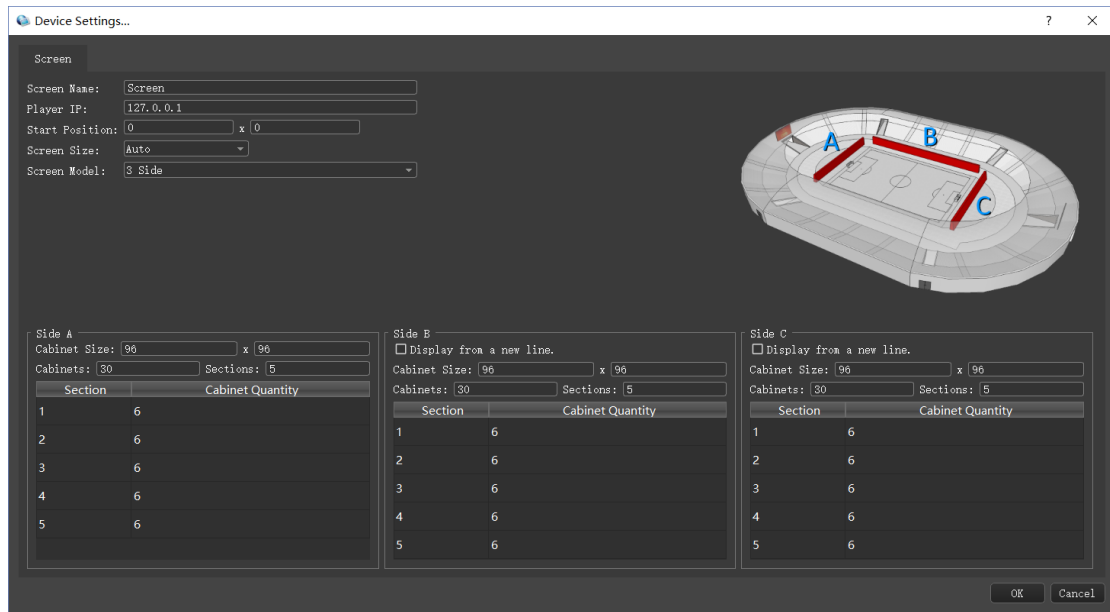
Device Settings...
?
×
Screen
Screen Name: Screen
Player IP: 127.0.0.1
Start Position: 0 x 0
Screen Size: Auto
Screen Model: 3 Side

A
B
C

Side A
Cabinet Size: 96 x 96
Cabinets: 30 Sections: 5

| Section | Cabinet Quantity |
|---|---|
| 1 | 6 |
| 2 | 6 |
| 3 | 6 |
| 4 | 6 |
| 5 | 6 |

Side B
Display from a new line.
Cabinet Size: 96 x 96
Cabinets: 30 Sections: 5

| Section | Cabinet Quantity |
|---|---|
| 1 | 6 |
| 2 | 6 |
| 3 | 6 |
| 4 | 6 |
| 5 | 6 |

Side C
Display from a new line.
Cabinet Size: 96 x 96
Cabinets: 30 Sections: 5

| Section | Cabinet Quantity |
|---|---|
| 1 | 6 |
| 2 | 6 |
| 3 | 6 |
| 4 | 6 |
| 5 | 6 |

OK Cancel